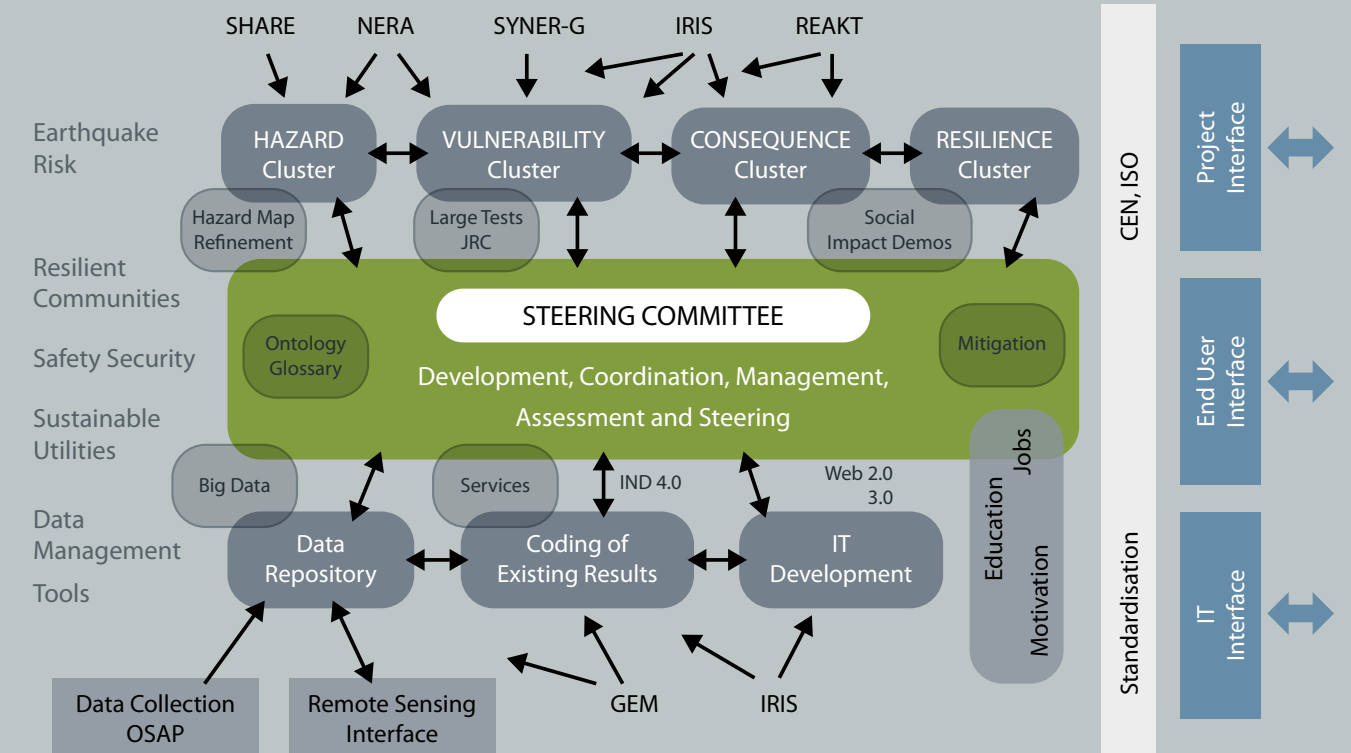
SHARE NERA SYNER-G IRIS REAKT

Earthquake Risk

HAZARD Cluster

VULNERABILITY Cluster

CONSEQUENCE Cluster

RESILIENCE Cluster

Hazard Map Refinement

Large Tests JRC

Social Impact Demos

Resilient Communities

Safety Security

Sustainable Utilities

STEERING COMMITTEE

Ontology Glossary

Mitigation

Development, Coordination, Management, Assessment and Steering

Big Data

Services

IND 4.0

Web 2.0 3.0

Education Jobs

Motivation

Data Management

Tools

Data Repository

Coding of Existing Results

IT Development

Data Collection OSAP

Remote Sensing Interface

GEM

IRIS

CEN, ISO

Standardisation

Project Interface

End User Interface

IT Interface